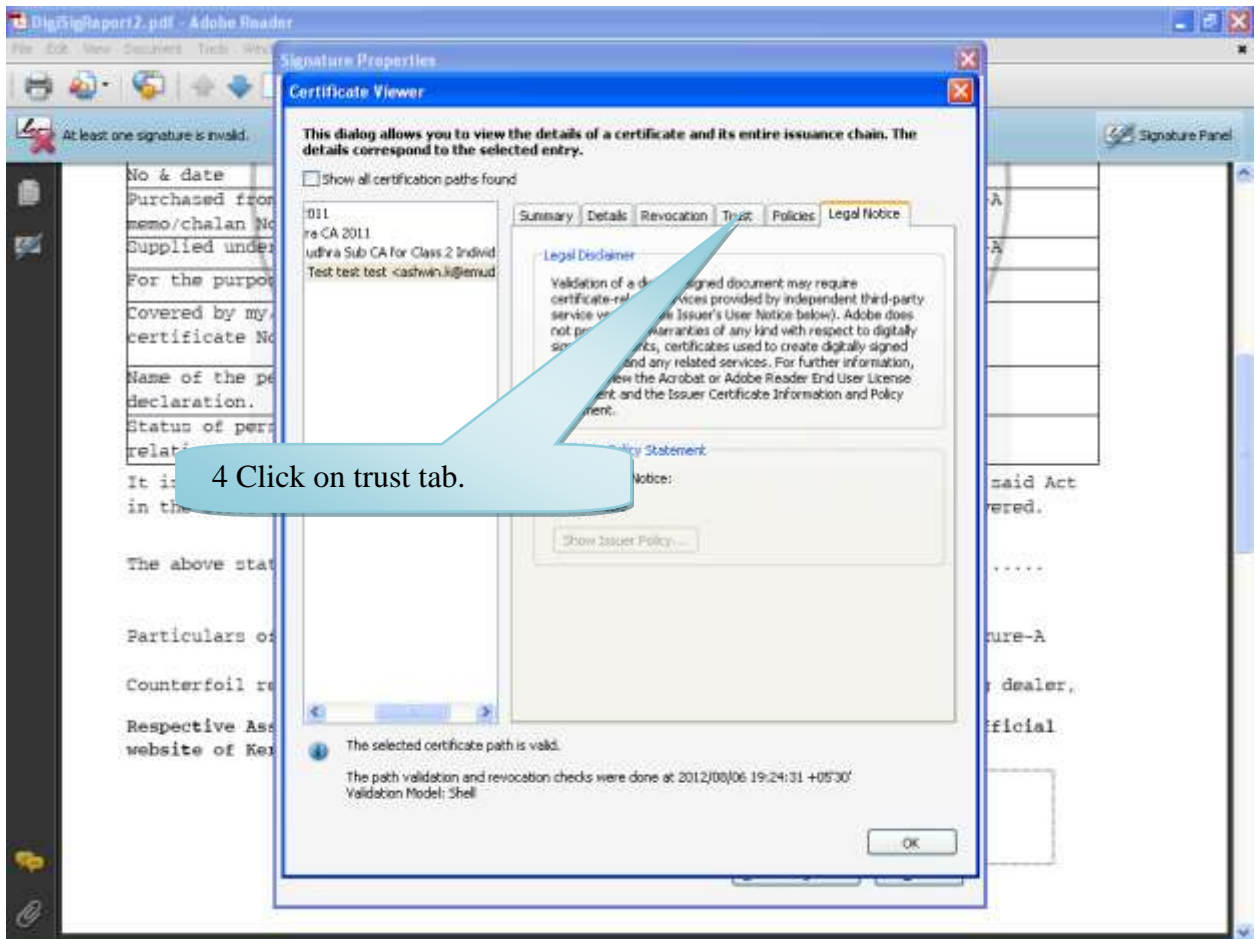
DigiSigReport2.pdf - Adobe Reader

File Edit View Document Tools Window

Signature Properties

Certificate Viewer

At least one signature is invalid.

Signature Panel

This dialog allows you to view the details of a certificate and its entire issuance chain. The details correspond to the selected entry.

Show all certification paths found

011
ra CA 2011
udhra Sub CA for Class 2 Individ
Test test test <ashwin.li@emud

Summary | Details | Revocation | Trust | Policies | Legal Notice

Legal Disclaimer

Validation of a d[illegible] signed document may require certificate-re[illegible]ices provided by independent third-party service v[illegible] Issuer's User Notice below). Adobe does not pr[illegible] warranties of any kind with respect to digitally si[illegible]ts, certificates used to create digitally signed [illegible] and any related services. For further information, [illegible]iew the Acrobat or Adobe Reader End User License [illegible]ent and the Issuer Certificate Information and Policy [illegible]ment.

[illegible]cy Statement

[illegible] Notice:

Show Issuer Policy...

4 Click on trust tab.

The selected certificate path is valid.

The path validation and revocation checks were done at 2012/08/06 19:24:31 +05'30'
Validation Model: Shell

OK

No & date
Purchased fro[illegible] A
memo/chalan No
Supplied under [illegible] A
For the purpo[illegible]
Covered by my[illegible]
certificate N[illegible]
Name of the pe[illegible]
declaration.
Status of per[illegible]
relat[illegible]
It i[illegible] said Act
in th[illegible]ered.

The above stat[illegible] .....

Particulars o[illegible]ure-A

Counterfoil r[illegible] dealer.

Respective As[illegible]fficial
website of Ke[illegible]